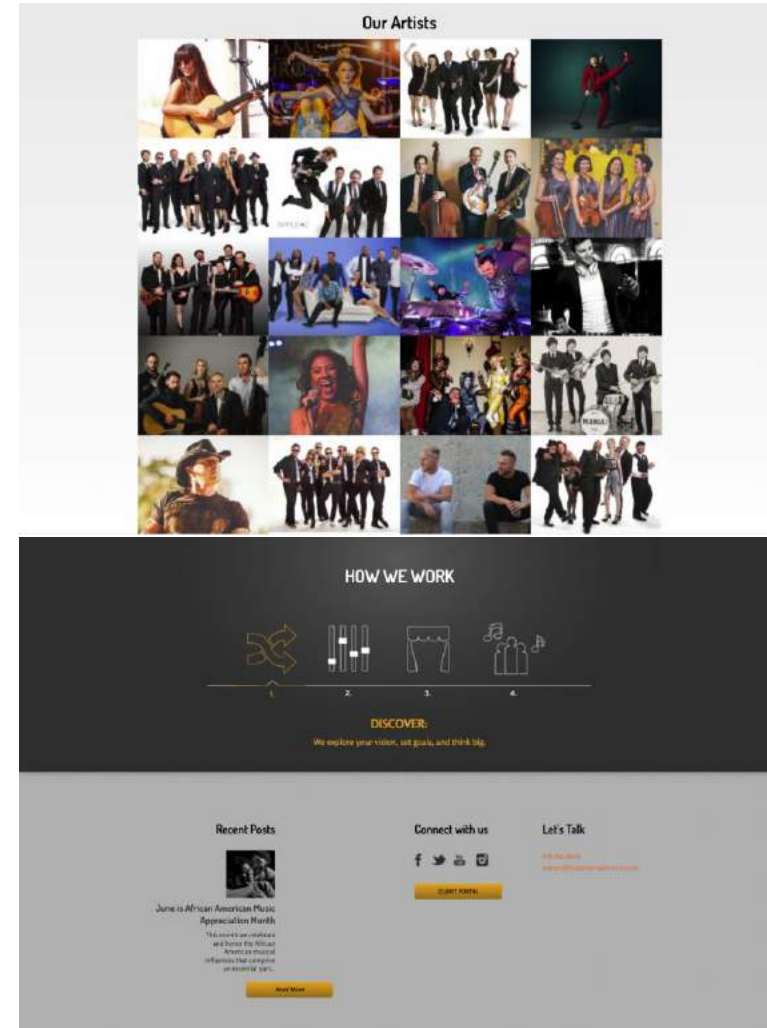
Our Artists

HOW WE WORK

1.

2.

3.

4.

DISCOVER:

We explore your vision, set goals, and think big.

Recent Posts

June is African American Music Appreciation Month

This month we celebrate and honor the African American musical influences that comprise an essential part...

Read More

Connect with us

CLIENT PORTAL

Let's Talk

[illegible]

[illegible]